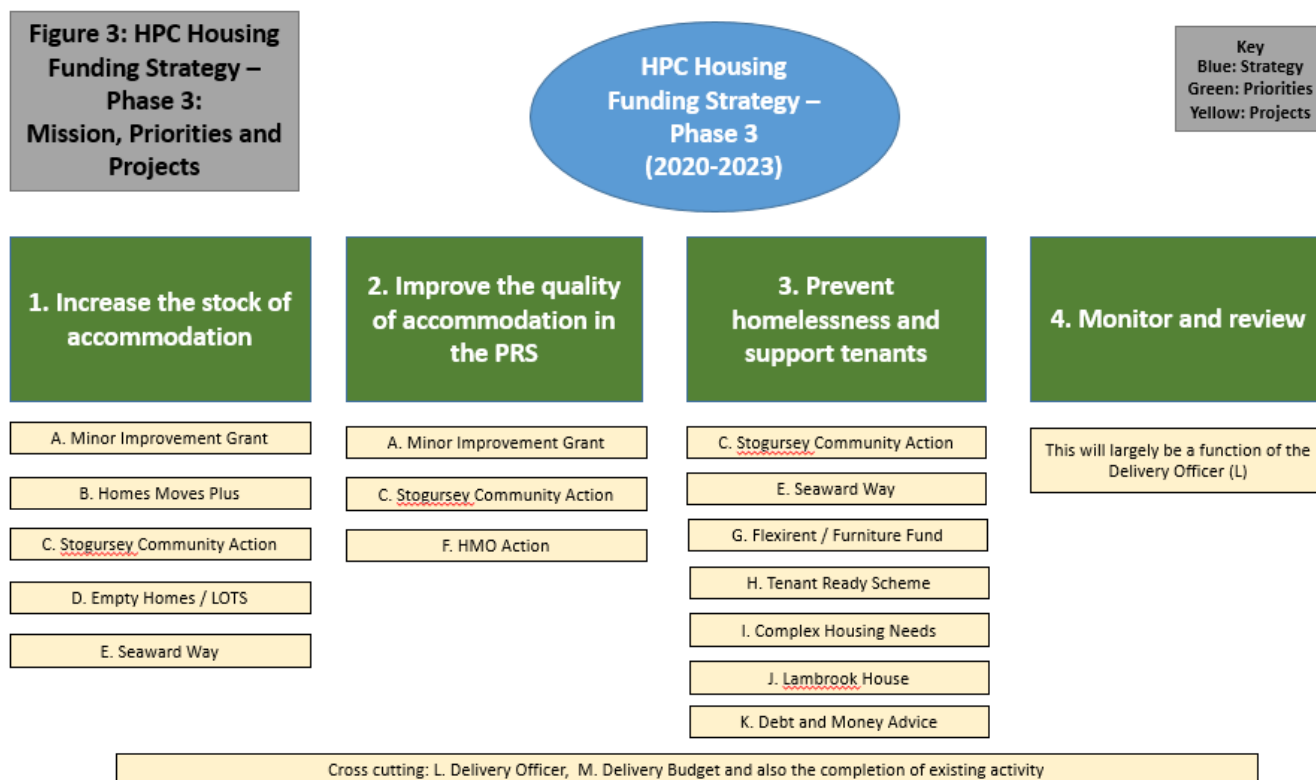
Figure 3: HPC Housing Funding Strategy – Phase 3: Mission, Priorities and Projects

HPC Housing Funding Strategy – Phase 3 (2020-2023)

Key
Blue: Strategy
Green: Priorities
Yellow: Projects

1. Increase the stock of accommodation

A. Minor Improvement Grant

B. Homes Moves Plus

C. Stogursey Community Action

D. Empty Homes / LOTS

E. Seaward Way

2. Improve the quality of accommodation in the PRS

A. Minor Improvement Grant

C. Stogursey Community Action

F. HMO Action

3. Prevent homelessness and support tenants

C. Stogursey Community Action

E. Seaward Way

G. Flexirent / Furniture Fund

H. Tenant Ready Scheme

I. Complex Housing Needs

J. Lambrook House

K. Debt and Money Advice

4. Monitor and review

This will largely be a function of the Delivery Officer (L)

Cross cutting: L. Delivery Officer, M. Delivery Budget and also the completion of existing activity